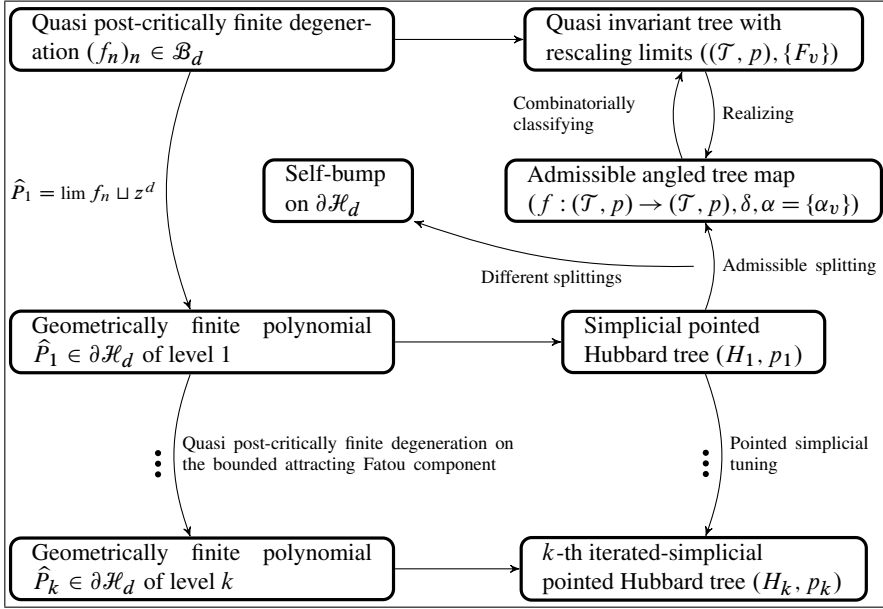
Quasi post-critically finite degeneration $(f_n)_n \in \mathcal{B}_d$

Quasi invariant tree with rescaling limits $((\mathcal{T}, p), \{F_v\})$

Combinatorially classifying

Realizing

$\widehat{P}_1 = \lim f_n \sqcup z^d$

Self-bump on $\partial\mathcal{H}_d$

Admissible angled tree map $(f : (\mathcal{T}, p) \to (\mathcal{T}, p), \delta, \alpha = \{\alpha_v\})$

Different splittings

Admissible splitting

Geometrically finite polynomial $\widehat{P}_1 \in \partial\mathcal{H}_d$ of level 1

Simplicial pointed Hubbard tree $(H_1, p_1)$

Quasi post-critically finite degeneration on the bounded attracting Fatou component

Pointed simplicial tuning

Geometrically finite polynomial $\widehat{P}_k \in \partial\mathcal{H}_d$ of level $k$

$k$-th iterated-simplicial pointed Hubbard tree $(H_k, p_k)$